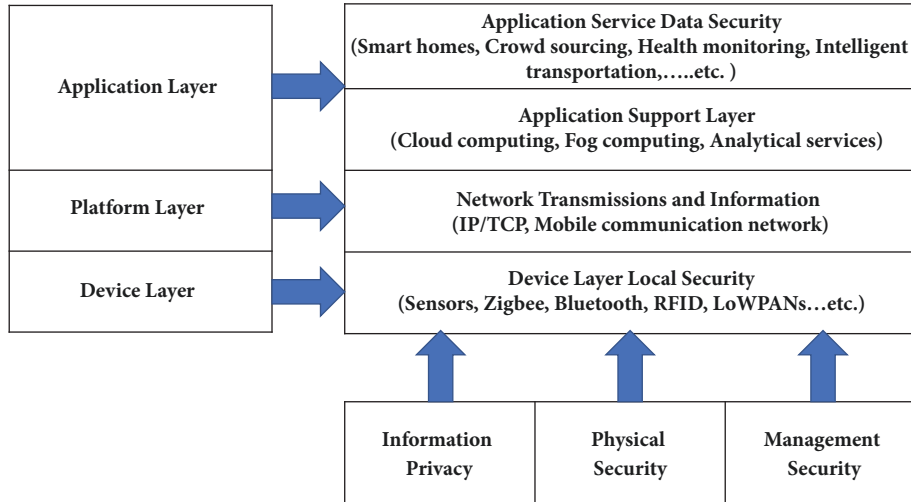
Application Layer

Platform Layer

Device Layer

Application Service Data Security
(Smart homes, Crowd sourcing, Health monitoring, Intelligent transportation,…..etc. )

Application Support Layer
(Cloud computing, Fog computing, Analytical services)

Network Transmissions and Information
(IP/TCP, Mobile communication network)

Device Layer Local Security
(Sensors, Zigbee, Bluetooth, RFID, LoWPANs…etc.)

Information Privacy

Physical Security

Management Security